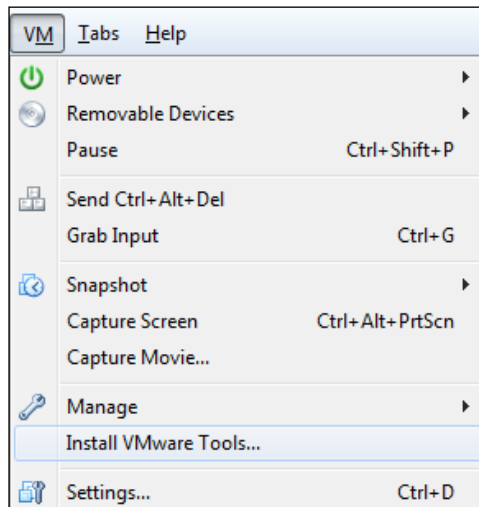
VM Tabs Help

Power
Removable Devices
Pause Ctrl+Shift+P

Send Ctrl+Alt+Del
Grab Input Ctrl+G

Snapshot
Capture Screen Ctrl+Alt+PrtScn
Capture Movie...

Manage
Install VMware Tools...

Settings... Ctrl+D